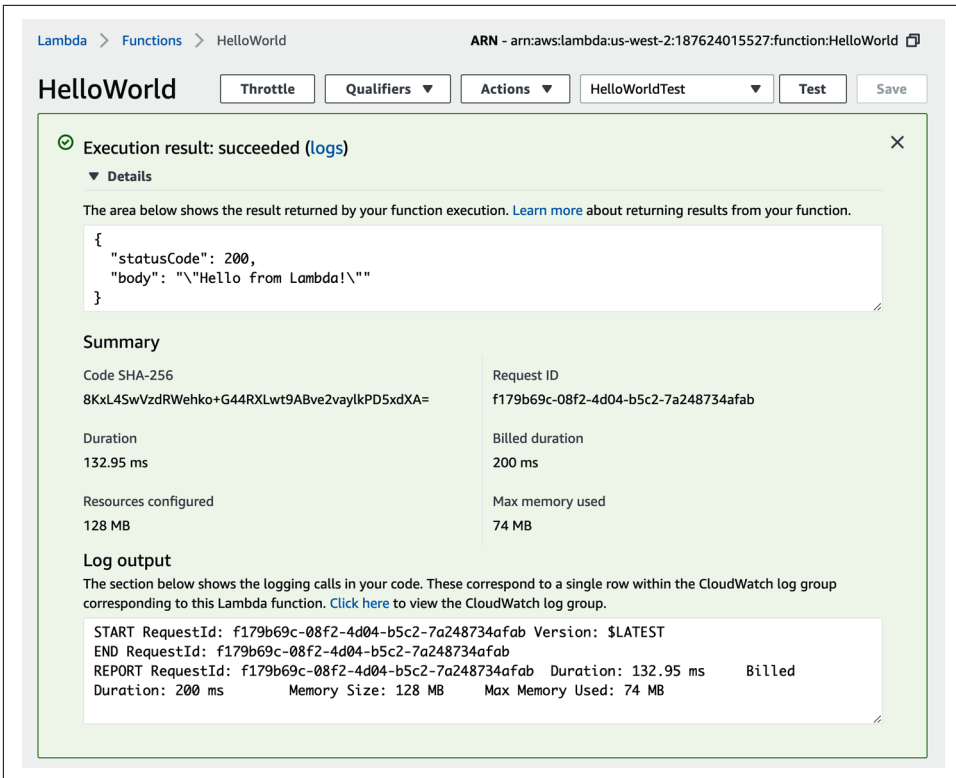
Lambda > Functions > HelloWorld

ARN - arn:aws:lambda:us-west-2:187624015527:function:HelloWorld

HelloWorld

Throttle

Qualifiers ▼

Actions ▼

HelloWorldTest ▼

Test

Save

Execution result: succeeded (logs)

▼ Details

The area below shows the result returned by your function execution. Learn more about returning results from your function.

{
  "statusCode": 200,
  "body": "\"Hello from Lambda!\""
}

Summary

Code SHA-256
8KxL4SwVzdRWehko+G44RXLwt9ABve2vaylkPD5xdXA=

Request ID
f179b69c-08f2-4d04-b5c2-7a248734afab

Duration
132.95 ms

Billed duration
200 ms

Resources configured
128 MB

Max memory used
74 MB

Log output

The section below shows the logging calls in your code. These correspond to a single row within the CloudWatch log group corresponding to this Lambda function. Click here to view the CloudWatch log group.

START RequestId: f179b69c-08f2-4d04-b5c2-7a248734afab Version: $LATEST
END RequestId: f179b69c-08f2-4d04-b5c2-7a248734afab
REPORT RequestId: f179b69c-08f2-4d04-b5c2-7a248734afab Duration: 132.95 ms Billed Duration: 200 ms Memory Size: 128 MB Max Memory Used: 74 MB